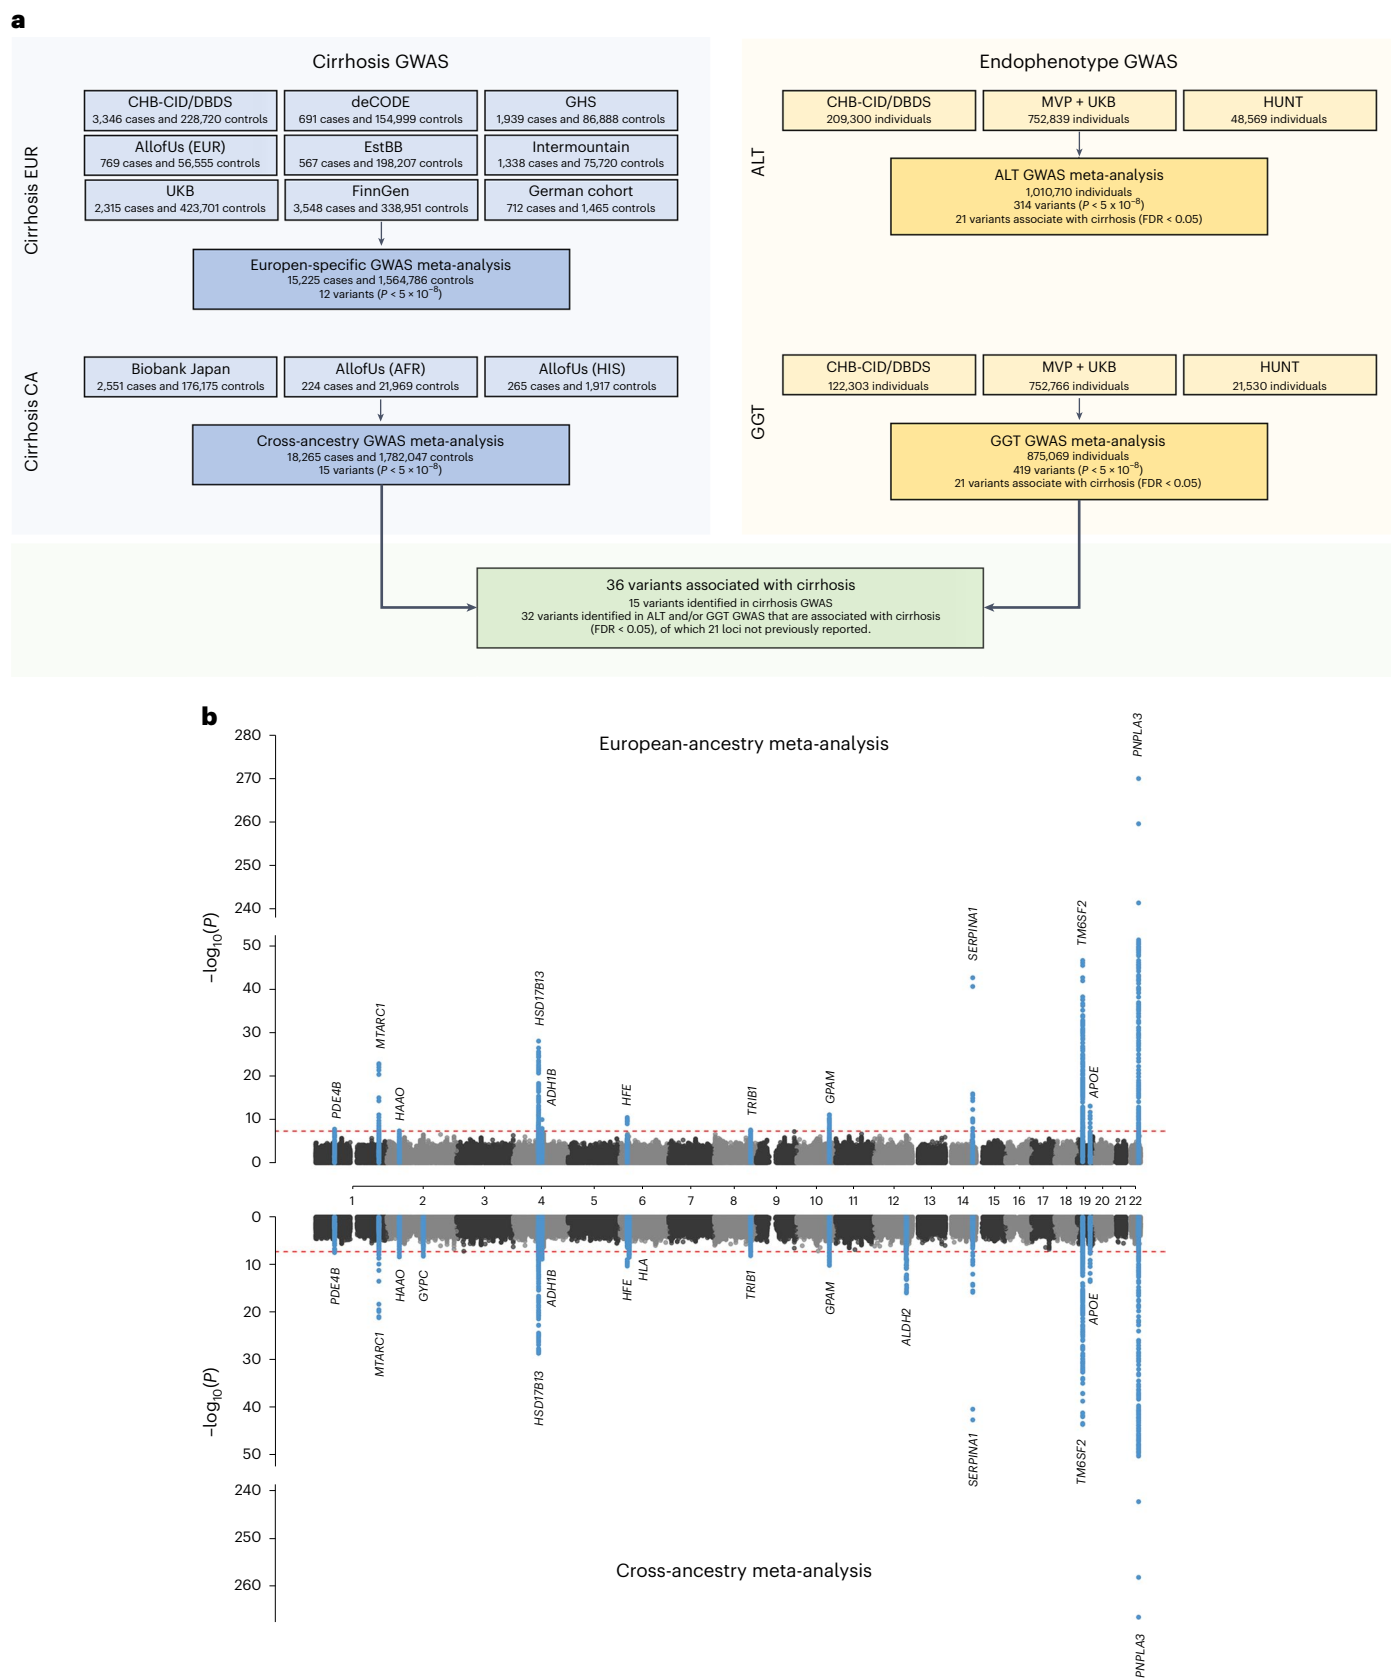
a

Cirrhosis GWAS

Cirrhosis EUR

CHB-CID/DBDS
3,346 cases and 228,720 controls

deCODE
691 cases and 154,999 controls

GHS
1,939 cases and 86,888 controls

AllofUs (EUR)
769 cases and 56,555 controls

EstBB
567 cases and 198,207 controls

Intermountain
1,338 cases and 75,720 controls

UKB
2,315 cases and 423,701 controls

FinnGen
3,548 cases and 338,951 controls

German cohort
712 cases and 1,465 controls

Europen-specific GWAS meta-analysis
15,225 cases and 1,564,786 controls
12 variants ($P < 5 \times 10^{-8}$)

Cirrhosis CA

Biobank Japan
2,551 cases and 176,175 controls

AllofUs (AFR)
224 cases and 21,969 controls

AllofUs (HIS)
265 cases and 1,917 controls

Cross-ancestry GWAS meta-analysis
18,265 cases and 1,782,047 controls
15 variants ($P < 5 \times 10^{-8}$)

Endophenotype GWAS

ALT

CHB-CID/DBDS
209,300 individuals

MVP + UKB
752,839 individuals

HUNT
48,569 individuals

ALT GWAS meta-analysis
1,010,710 individuals
314 variants ($P < 5 \times 10^{-8}$)
21 variants associate with cirrhosis (FDR < 0.05)

GGT

CHB-CID/DBDS
122,303 individuals

MVP + UKB
752,766 individuals

HUNT
21,530 individuals

GGT GWAS meta-analysis
875,069 individuals
419 variants ($P < 5 \times 10^{-8}$)
21 variants associate with cirrhosis (FDR < 0.05)

36 variants associated with cirrhosis
15 variants identified in cirrhosis GWAS
32 variants identified in ALT and/or GGT GWAS that are associated with cirrhosis (FDR < 0.05), of which 21 loci not previously reported.

b

European-ancestry meta-analysis

$-\log_{10}(P)$

280
270
260
250
240
50
40
30
20
10
0

PNPLA3
SERPINA1
TM6SF2
HSD17B13
MTARC1
ADH1B
HFE
TRIB1
GPAM
APOE
PDE4B
HAAO

1 2 3 4 5 6 7 8 9 10 11 12 13 14 15 16 17 18 19 20 21 22

0
10
20
30
40
50
240
250
260

$-\log_{10}(P)$

PDE4B
HAAO
GYPC
ADH1B
HFE
HLA
TRIB1
GPAM
APOE
ALDH2
MTARC1
HSD17B13
SERPINA1
TM6SF2
PNPLA3

Cross-ancestry meta-analysis